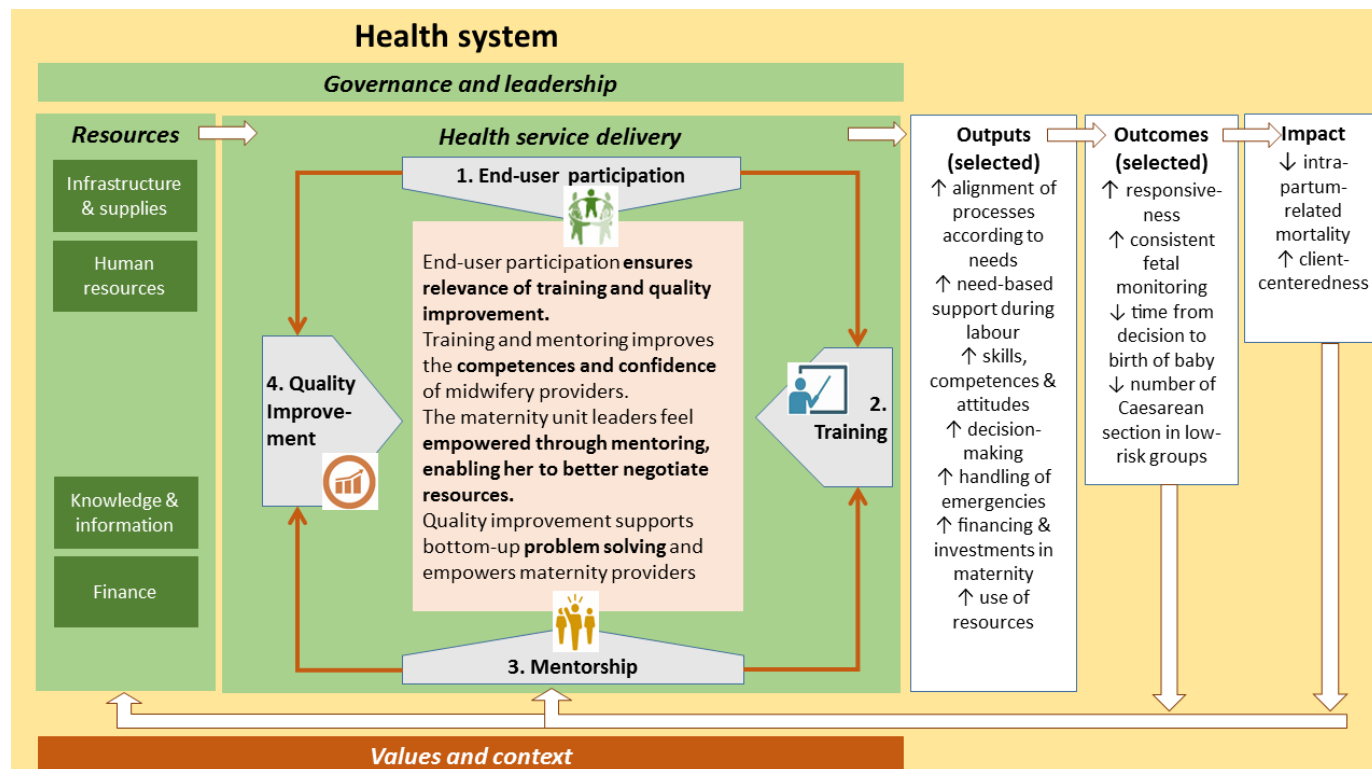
Health system

Governance and leadership

Resources

Infrastructure & supplies

Human resources

Knowledge & information

Finance

Health service delivery

1. End-user participation

End-user participation **ensures relevance of training and quality improvement.**
Training and mentoring improves the **competences and confidence** of midwifery providers.
The maternity unit leaders feel **empowered through mentoring, enabling her to better negotiate resources.**
Quality improvement supports bottom-up **problem solving** and empowers maternity providers

2. Training

3. Mentorship

4. Quality Improvement

Outputs (selected)
↑ alignment of processes according to needs
↑ need-based support during labour
↑ skills, competences & attitudes
↑ decision-making
↑ handling of emergencies
↑ financing & investments in maternity
↑ use of resources

Outcomes (selected)
↑ responsiveness
↑ consistent fetal monitoring
↓ time from decision to birth of baby
↓ number of Caesarean section in low-risk groups

Impact
↓ intra-partum-related mortality
↑ client-centeredness

Values and context